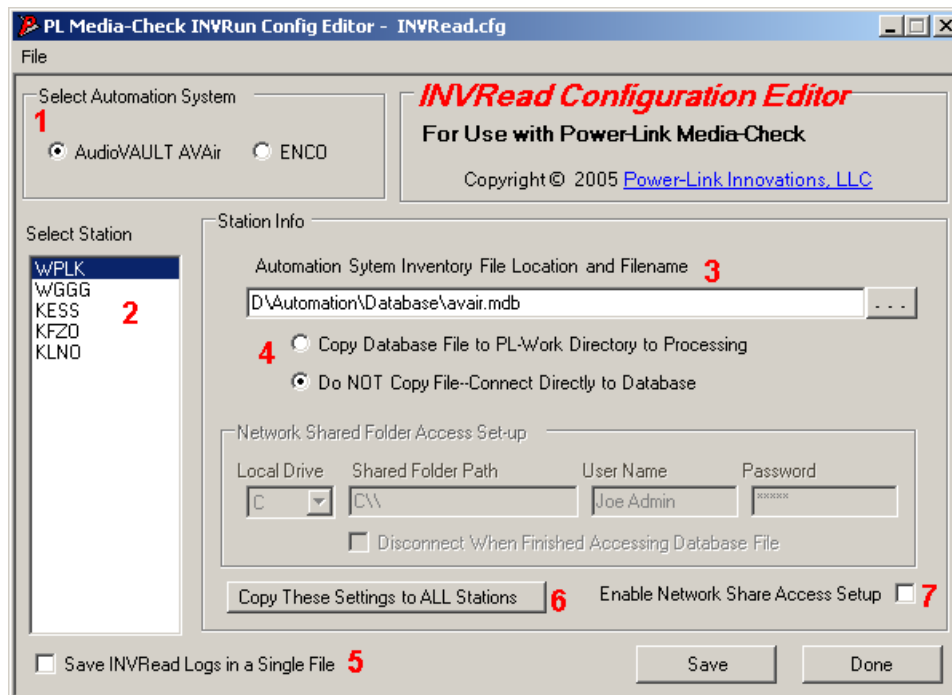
PL Media-Check INVRun Config Editor - INVRead.cfg

File

Select Automation System
1
AudioVAULT AVAir
ENCO

INVRead Configuration Editor
For Use with Power-Link Media-Check
Copyright © 2005 Power-Link Innovations, LLC

Select Station
WPLK
WGGG
KESS
KFZO
KLNO
2

Station Info
Automation Sytem Inventory File Location and Filename 3
D\Automation\Database\avair.mdb
...
4
Copy Database File to PL-Work Directory to Processing
Do NOT Copy File--Connect Directly to Database

Network Shared Folder Access Set-up
Local Drive
Shared Folder Path
User Name
Password
C
C\\
Joe Admin
*****
Disconnect When Finished Accessing Database File

Copy These Settings to ALL Stations 6
Enable Network Share Access Setup 7

Save INVRead Logs in a Single File 5
Save
Done